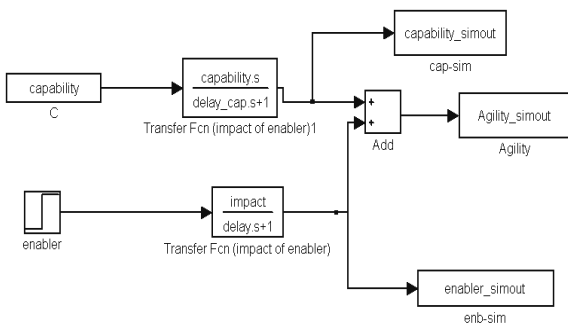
capability

C

capability.s

delay_cap.s+1

Transfer Fcn (impact of enabler)1

capability_simout

cap-sim

+

+

Add

Agility_simout

Agility

enabler

impact

delay.s+1

Transfer Fcn (impact of enabler)

enabler_simout

enb-sim